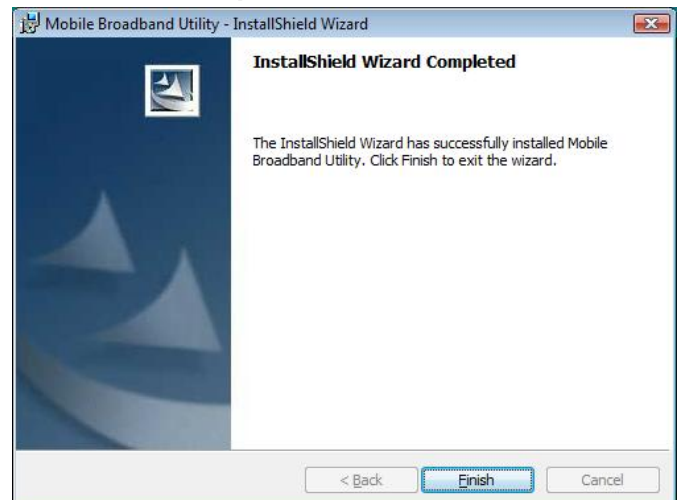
Mobile Broadband Utility - InstallShield Wizard

InstallShield Wizard Completed

The InstallShield Wizard has successfully installed Mobile Broadband Utility. Click Finish to exit the wizard.

< Back

Finish

Cancel